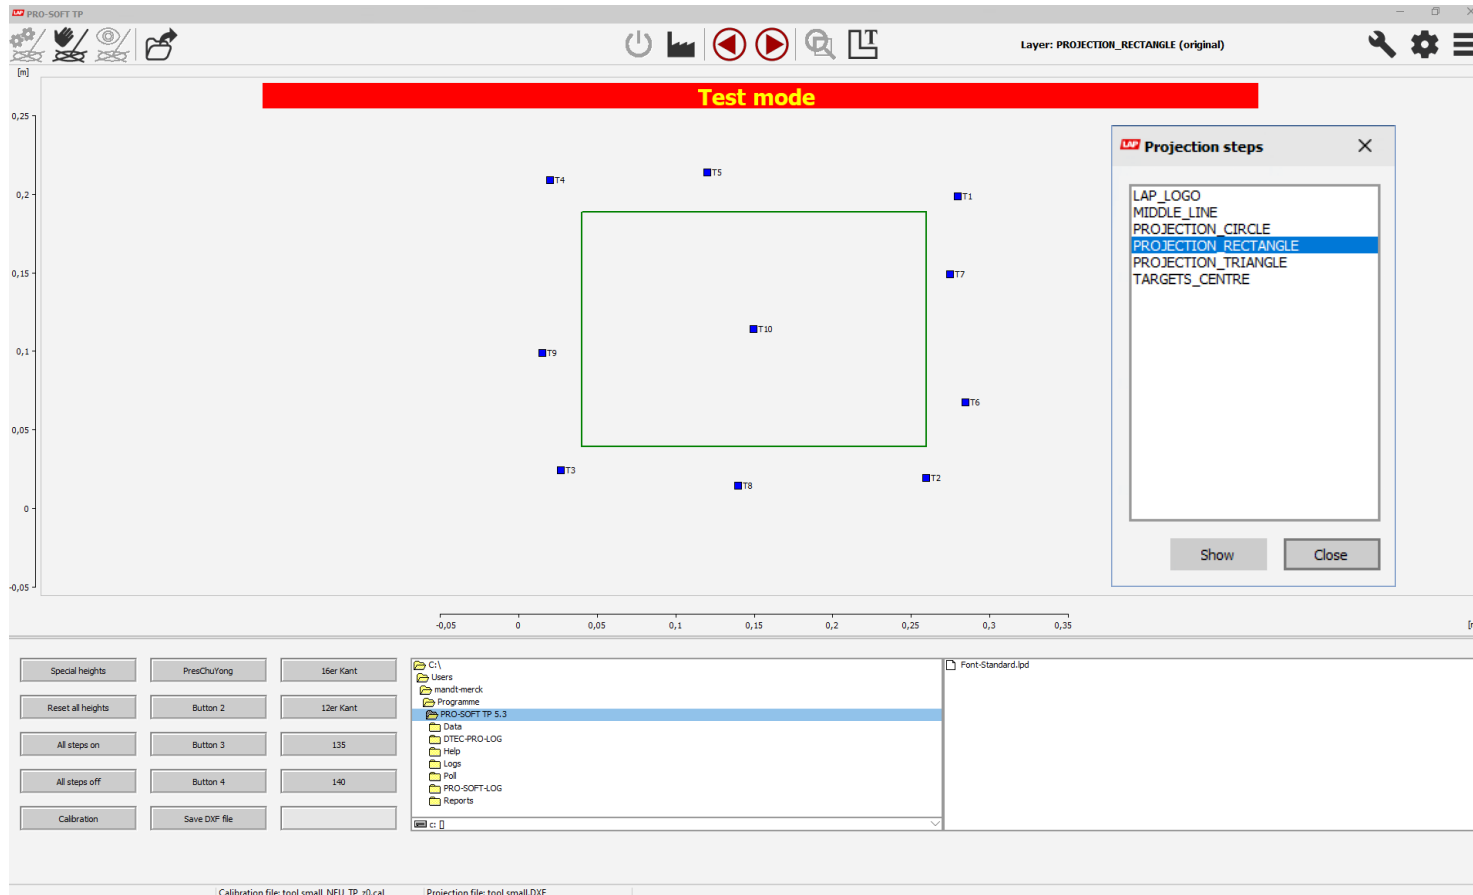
PRO-SOFT TP

Layer: PROJECTION_RECTANGLE (original)

[m]

Test mode

0,25
0,2
0,15
0,1
0,05
0
-0,05

T4
T5
T1
T7
T10
T9
T6
T3
T8
T2

-0,05
0
0,05
0,1
0,15
0,2
0,25
0,3
0,35

Projection steps

LAP_LOGO
MIDDLE_LINE
PROJECTION_CIRCLE
PROJECTION_RECTANGLE
PROJECTION_TRIANGLE
TARGETS_CENTRE

Show
Close

Special heights
PresChuYong
16er Kant
Reset all heights
Button 2
12er Kant
All steps on
Button 3
135
All steps off
Button 4
140
Calibration
Save DXF file

C:\
Users
mandt-merck
Programme
PRO-SOFT TP 5.3
Data
DTEC-PRO-LOG
Help
Logs
Poll
PRO-SOFT-LOG
Reports
c: []

Font-Standard.lpd

Calibration file: tool small NEU TP z0.cal
Projection file: tool small.DXF